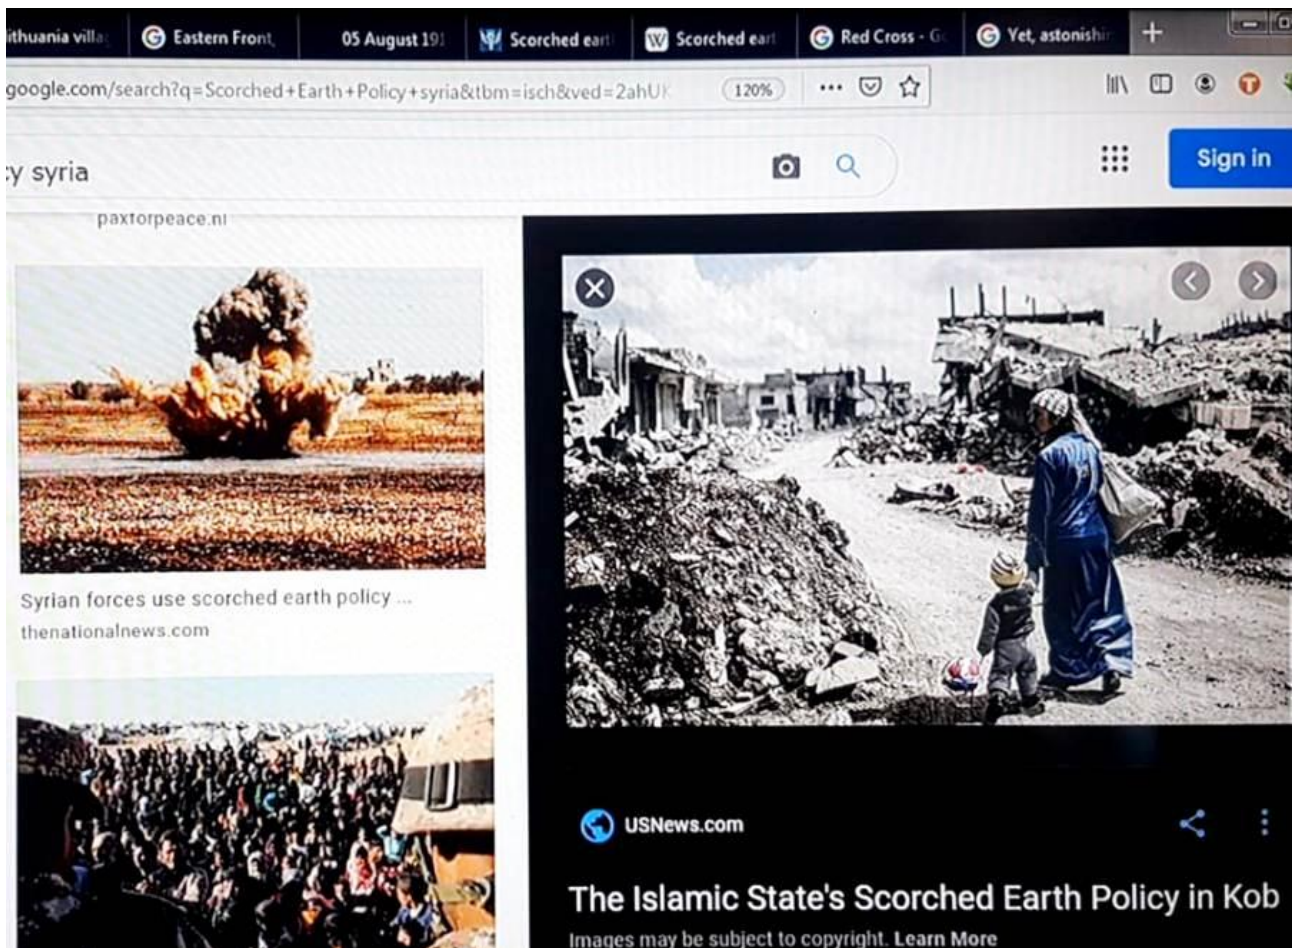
ithuania villa
Eastern Front,
05 August 191
Scorched ear
Scorched ear
Red Cross - G
Yet, astonishi
+

google.com/search?q=Scorched+Earth+Policy+syria&tbm=isch&ved=2ahUK
120%
···

y syria
Sign in

paxforpeace.nl

Syrian forces use scorched earth policy ...
thenationalnews.com

USNews.com
The Islamic State's Scorched Earth Policy in Kob
Images may be subject to copyright. Learn More